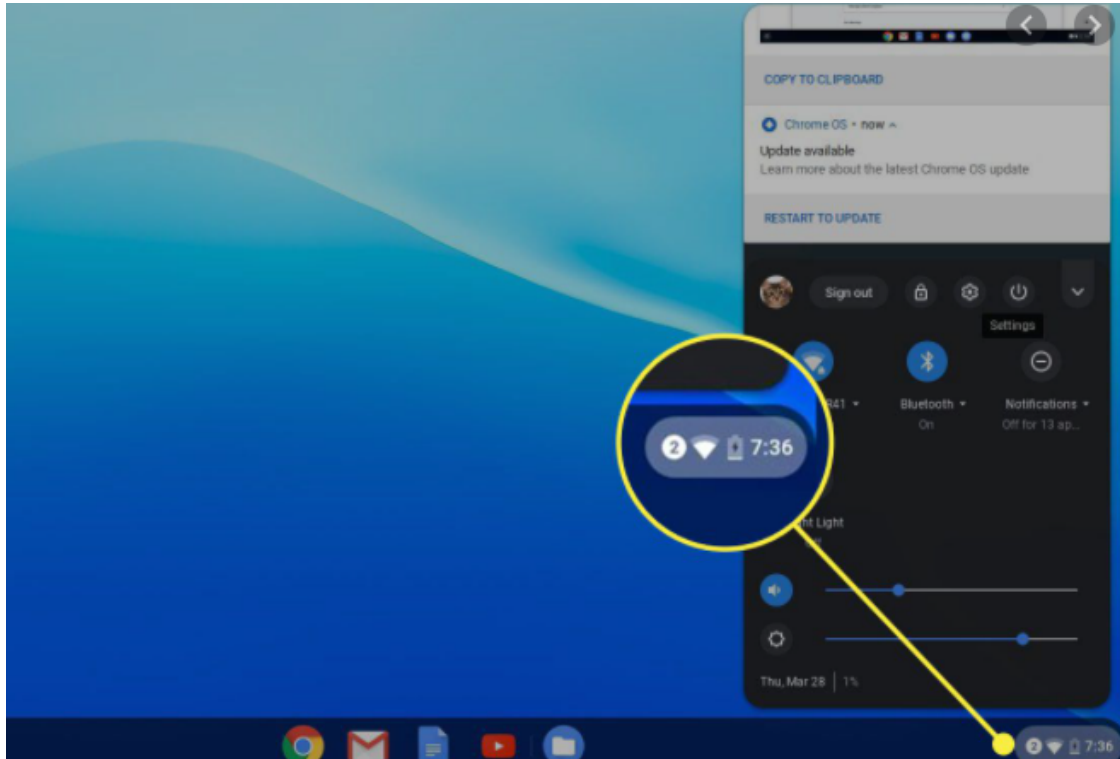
COPY TO CLIPBOARD

Chrome OS • now ^

Update available

Learn more about the latest Chrome OS update

RESTART TO UPDATE

Sign out

Settings

2 7:36

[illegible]841 ▾

Bluetooth ▾

On

Notifications ▾

Off for 13 ap...

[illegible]ht Light

Thu, Mar 28 | 1%

2 7:36